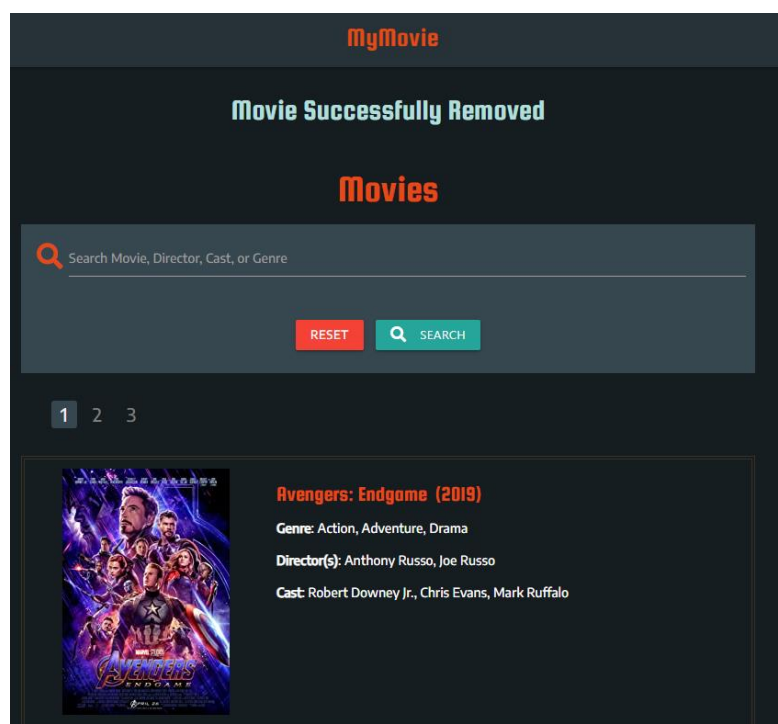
MyMovie

Movie Successfully Removed

Movies

Search Movie, Director, Cast, or Genre

RESET SEARCH

1 2 3

AVENGERS ENDGAME

Avengers: Endgame (2019)

Genre: Action, Adventure, Drama

Director(s): Anthony Russo, Joe Russo

Cast: Robert Downey Jr., Chris Evans, Mark Ruffalo